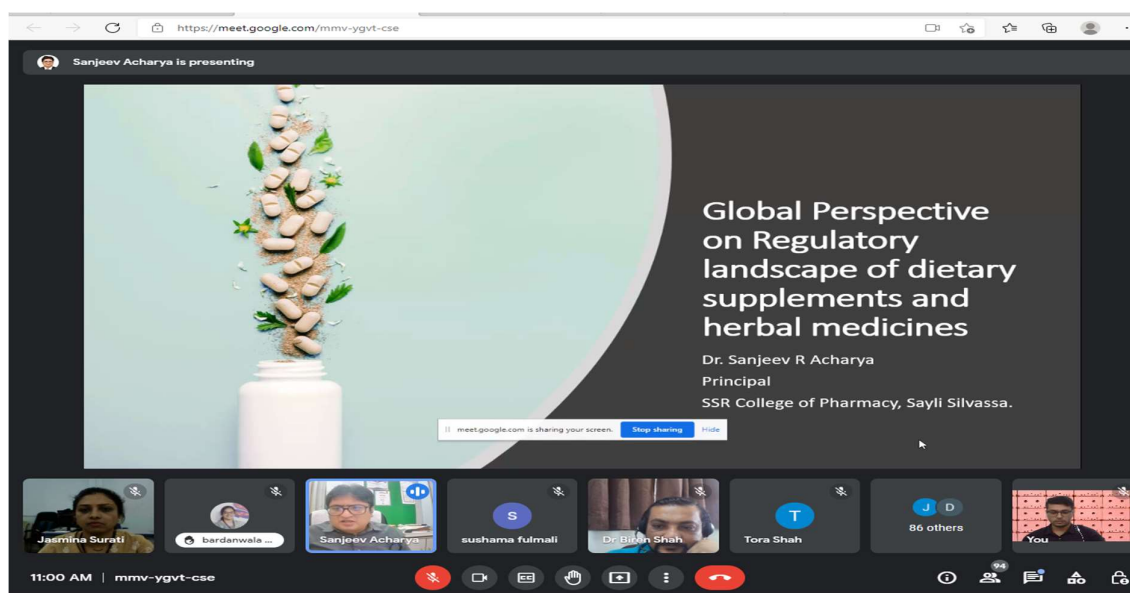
https://meet.google.com/mmv-ygvt-cse

Sanjeev Acharya is presenting

Global Perspective on Regulatory landscape of dietary supplements and herbal medicines

Dr. Sanjeev R Acharya
Principal
SSR College of Pharmacy, Sayli Silvassa.

meet.google.com is sharing your screen. Stop sharing Hide

Jasmina Surati
bardanwala ...
Sanjeev Acharya
S
sushama fulmali
Dr Biren Shah
T
Tora Shah
J D
86 others
You

11:00 AM | mmv-ygvt-cse

CC

94